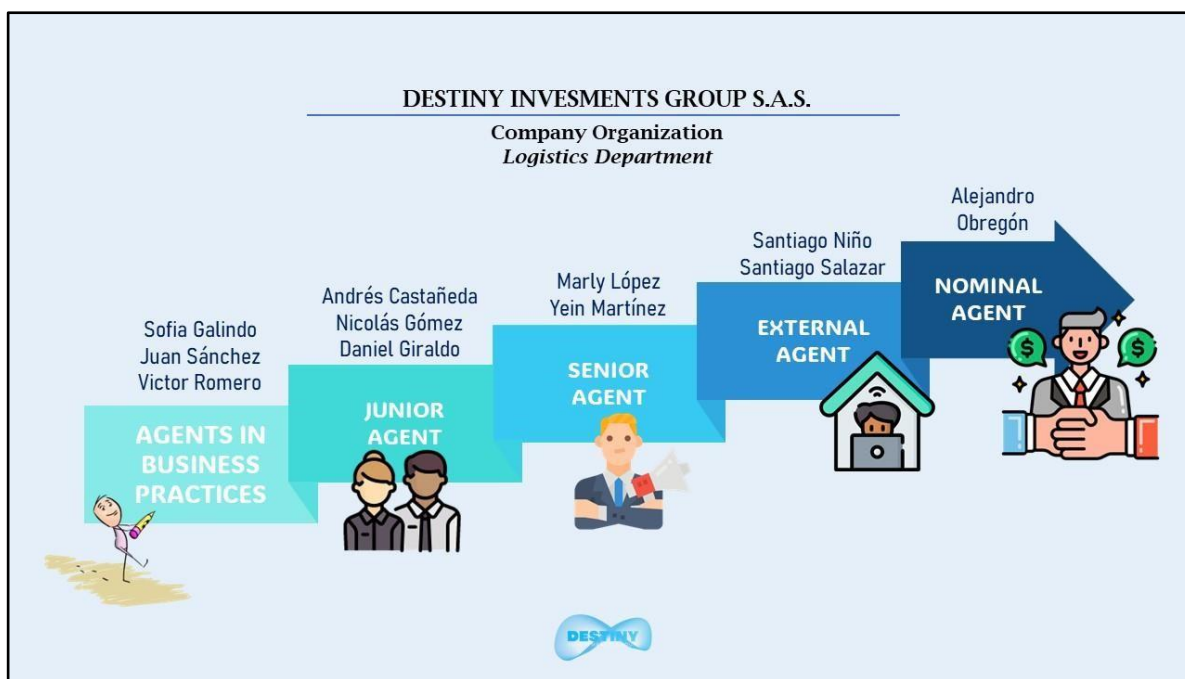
DESTINY INVESMENTS GROUP S.A.S.

Company Organization
*Logistics Department*

Sofia Galindo
Juan Sánchez
Victor Romero

AGENTS IN BUSINESS PRACTICES

Andrés Castañeda
Nicolás Gómez
Daniel Giraldo

JUNIOR AGENT

Marly López
Yein Martínez

SENIOR AGENT

Santiago Niño
Santiago Salazar

EXTERNAL AGENT

Alejandro
Obregón

NOMINAL AGENT

$ $

DESTINY